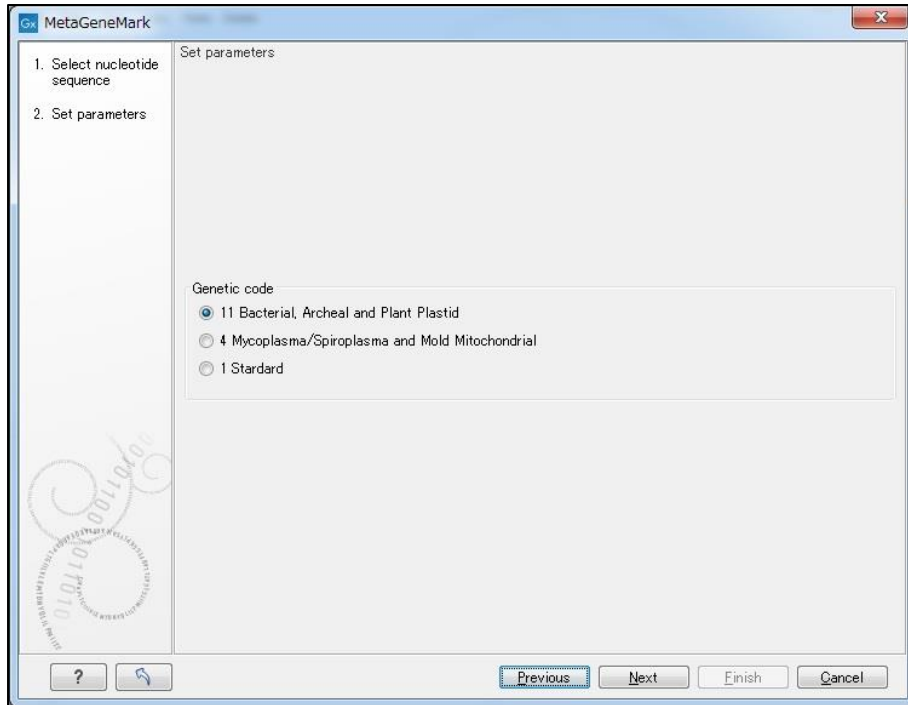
Gx MetaGeneMark

1. Select nucleotide sequence

2. Set parameters

Set parameters

Genetic code

11 Bacterial, Archeal and Plant Plastid

4 Mycoplasma/Spiroplasma and Mold Mitochondrial

1 Stardard

?

Previous

Next

Finish

Cancel